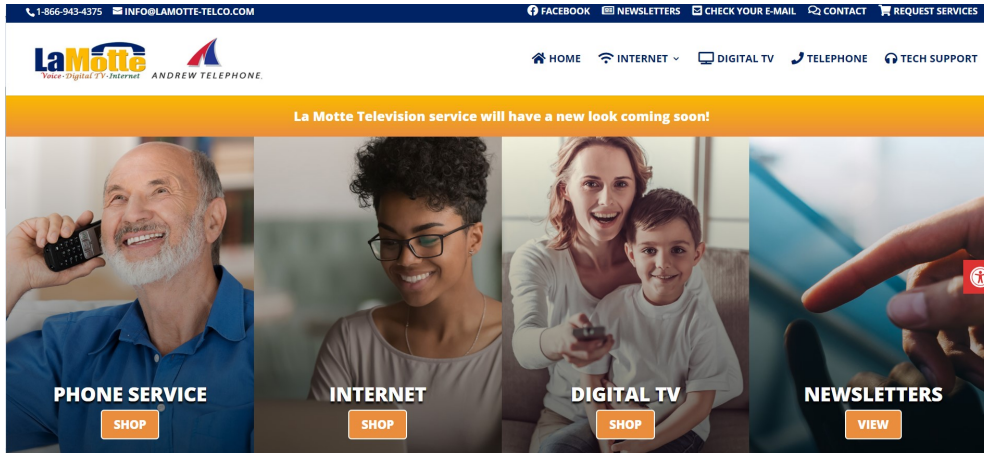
1-866-943-4375 INFO@LAMOTTE-TELCO.COM FACEBOOK NEWSLETTERS CHECK YOUR E-MAIL CONTACT REQUEST SERVICES

LaMotte Voice-Digital TV-Internet ANDREW TELEPHONE.

HOME INTERNET DIGITAL TV TELEPHONE TECH SUPPORT

La Motte Television service will have a new look coming soon!

PHONE SERVICE
SHOP

INTERNET
SHOP

DIGITAL TV
SHOP

NEWSLETTERS
VIEW